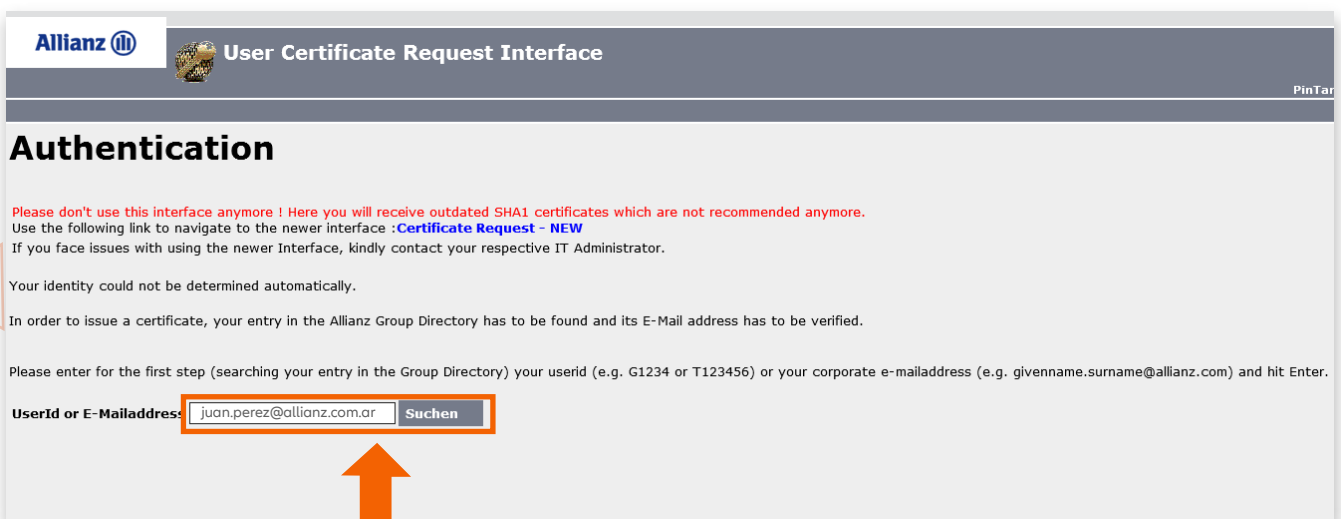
Allianz

User Certificate Request Interface

PinTar

Authentication

Please don't use this interface anymore ! Here you will receive outdated SHA1 certificates which are not recommended anymore.
Use the following link to navigate to the newer interface :Certificate Request - NEW
If you face issues with using the newer Interface, kindly contact your respective IT Administrator.

Your identity could not be determined automatically.

In order to issue a certificate, your entry in the Allianz Group Directory has to be found and its E-Mail address has to be verified.

Please enter for the first step (searching your entry in the Group Directory) your userid (e.g. G1234 or T123456) or your corporate e-mailaddress (e.g. givenname.surname@allianz.com) and hit Enter.

UserId or E-Mailaddress juan.perez@allianz.com.ar Suchen